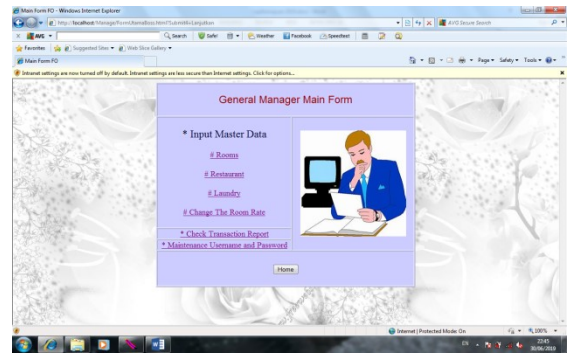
Main Form FO - Windows Internet Explorer

http://localhost/Manage/Room/MenuBoss.html?Submit=Lanjutkan

AVG Secure Search

AVG

Search

Safe

Weather

Facebook

Speedtest

Favorites

Suggested Sites

Web Slice Gallery

Main Form FO

Page

Safety

Tools

Intranet settings are now turned off by default. Intranet settings are less secure than Internet settings. Click for options...

General Manager Main Form

* Input Master Data

# Rooms

# Restaurant

# Laundry

# Change The Room Rate

* Check Transaction Report

* Maintenance Username and Password

Home

Internet | Protected Mode: On

100%

EN

22:45
30/06/2010